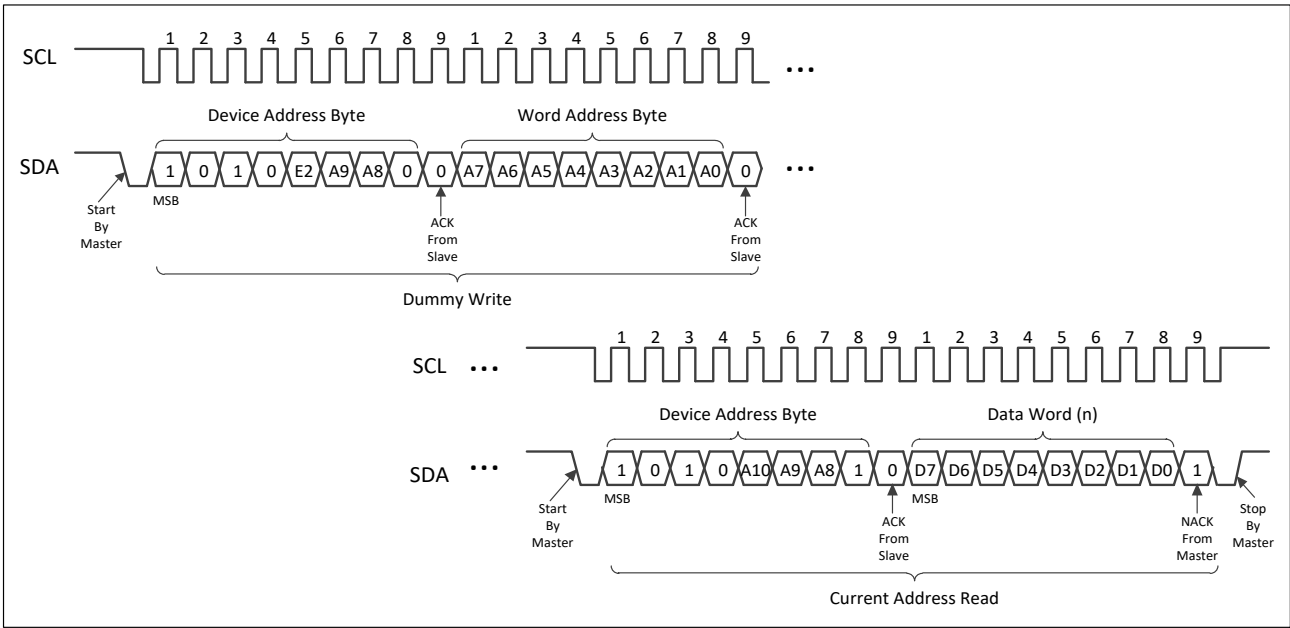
SCL 1 2 3 4 5 6 7 8 9 1 2 3 4 5 6 7 8 9 • • •

Device Address Byte

Word Address Byte

SDA 1 0 1 0 E2 A9 A8 0 0 A7 A6 A5 A4 A3 A2 A1 A0 0 • • •

Start By Master

MSB

ACK From Slave

ACK From Slave

Dummy Write

SCL • • • 1 2 3 4 5 6 7 8 9 1 2 3 4 5 6 7 8 9

Device Address Byte

Data Word (n)

SDA • • • 1 0 1 0 A10 A9 A8 1 0 D7 D6 D5 D4 D3 D2 D1 D0 1

Start By Master

MSB

ACK From Slave

MSB

NACK From Master

Stop By Master

Current Address Read